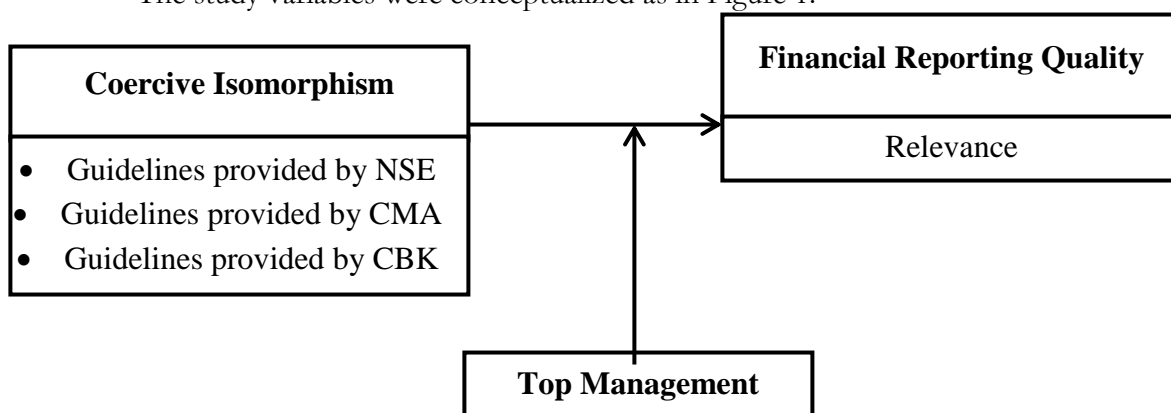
The study variables were conceptualized as in Figure 1.

Coercive Isomorphism

- Guidelines provided by NSE
- Guidelines provided by CMA
- Guidelines provided by CBK

Financial Reporting Quality

Relevance

Top Management